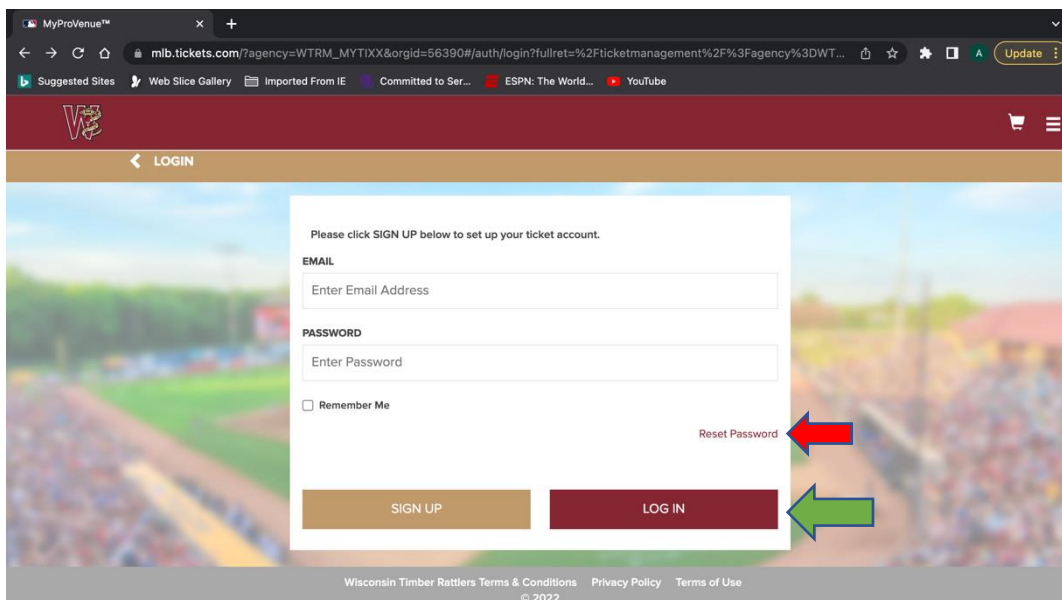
MyProVenue™

mlb.tickets.com/?agency=WTRM_MYTIXX&orgid=56390#/auth/login?fullret=%2Fticketmanagement%2F%3Fagency%3DWT...

A

Update

Suggested Sites

Web Slice Gallery

Imported From IE

Committed to Ser...

ESPN: The World...

YouTube

LOGIN

Please click SIGN UP below to set up your ticket account.

EMAIL

Enter Email Address

PASSWORD

Enter Password

Remember Me

Reset Password

SIGN UP

LOG IN

Wisconsin Timber Rattlers Terms & Conditions Privacy Policy Terms of Use

© 2022